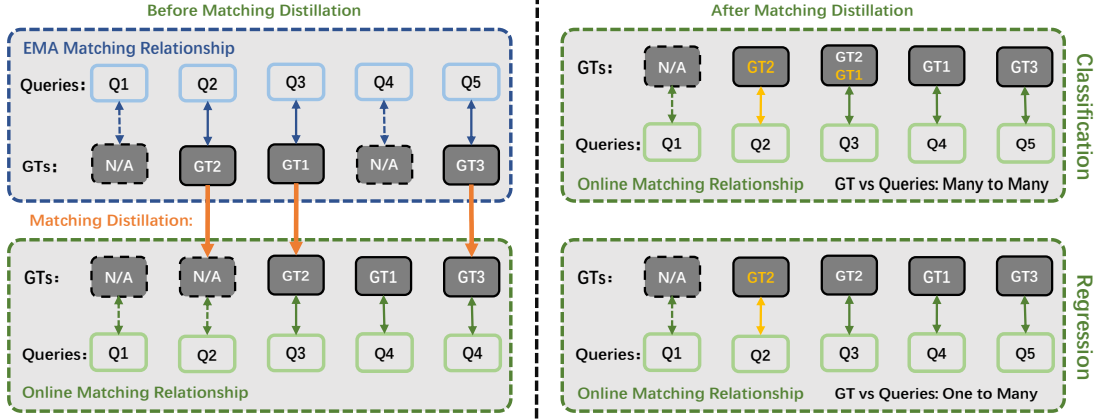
Before Matching Distillation

EMA Matching Relationship

Queries: Q1 Q2 Q3 Q4 Q5

GTs: N/A GT2 GT1 N/A GT3

Matching Distillation:

GTs: N/A N/A GT2 GT1 GT3

Queries: Q1 Q2 Q3 Q4 Q4

Online Matching Relationship

After Matching Distillation

GTs: N/A GT2 GT2 GT1 GT1 GT3

Queries: Q1 Q2 Q3 Q4 Q5

Online Matching Relationship GT vs Queries: Many to Many

Classification

GTs: N/A GT2 GT2 GT1 GT3

Queries: Q1 Q2 Q3 Q4 Q5

Online Matching Relationship GT vs Queries: One to Many

Regression